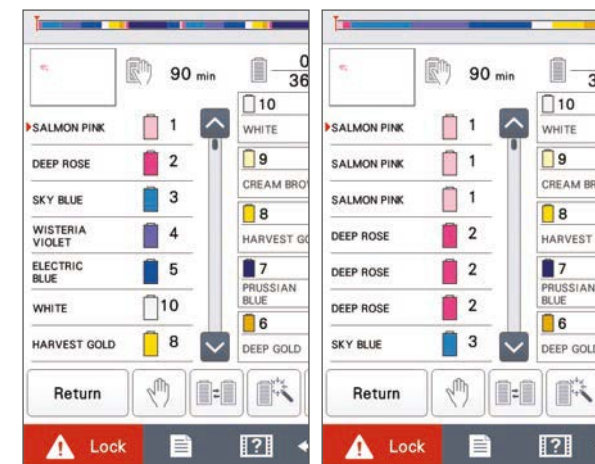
90 min
0
36
SALMON PINK 1
DEEP ROSE 2
SKY BLUE 3
WISTERIA VIOLET 4
ELECTRIC BLUE 5
WHITE 10
HARVEST GOLD 8
10
WHITE
9
CREAM BRO
8
HARVEST G
7
PRUSSIAN BLUE
6
DEEP GOLD
Return
Lock

90 min
3
SALMON PINK 1
SALMON PINK 1
SALMON PINK 1
DEEP ROSE 2
DEEP ROSE 2
DEEP ROSE 2
SKY BLUE 3
10
WHITE
9
CREAM BR
8
HARVEST
7
PRUSSIAN BLUE
6
DEEP GOL
Return
Lock